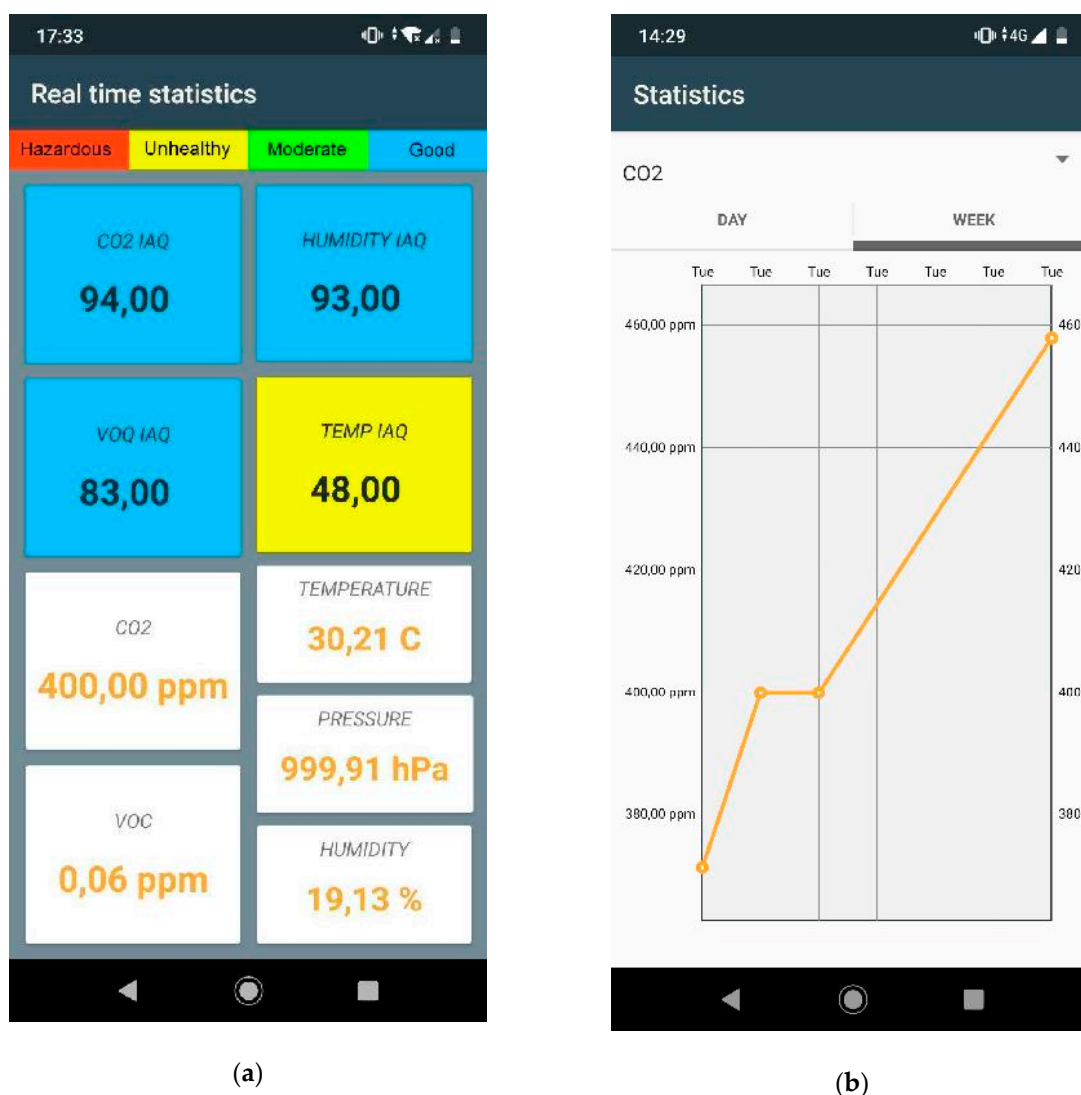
17:33

Real time statistics

Hazardous Unhealthy Moderate Good

CO2 IAQ
94,00

HUMIDITY IAQ
93,00

VOQ IAQ
83,00

TEMP IAQ
48,00

CO2
400,00 ppm

TEMPERATURE
30,21 C

PRESSURE
999,91 hPa

VOC
0,06 ppm

HUMIDITY
19,13 %

(a)

14:29

4G

Statistics

CO2

DAY WEEK

Tue Tue Tue Tue Tue Tue Tue

460,00 ppm
440,00 ppm
420,00 ppm
400,00 ppm
380,00 ppm

460
440
420
400
380

(b)